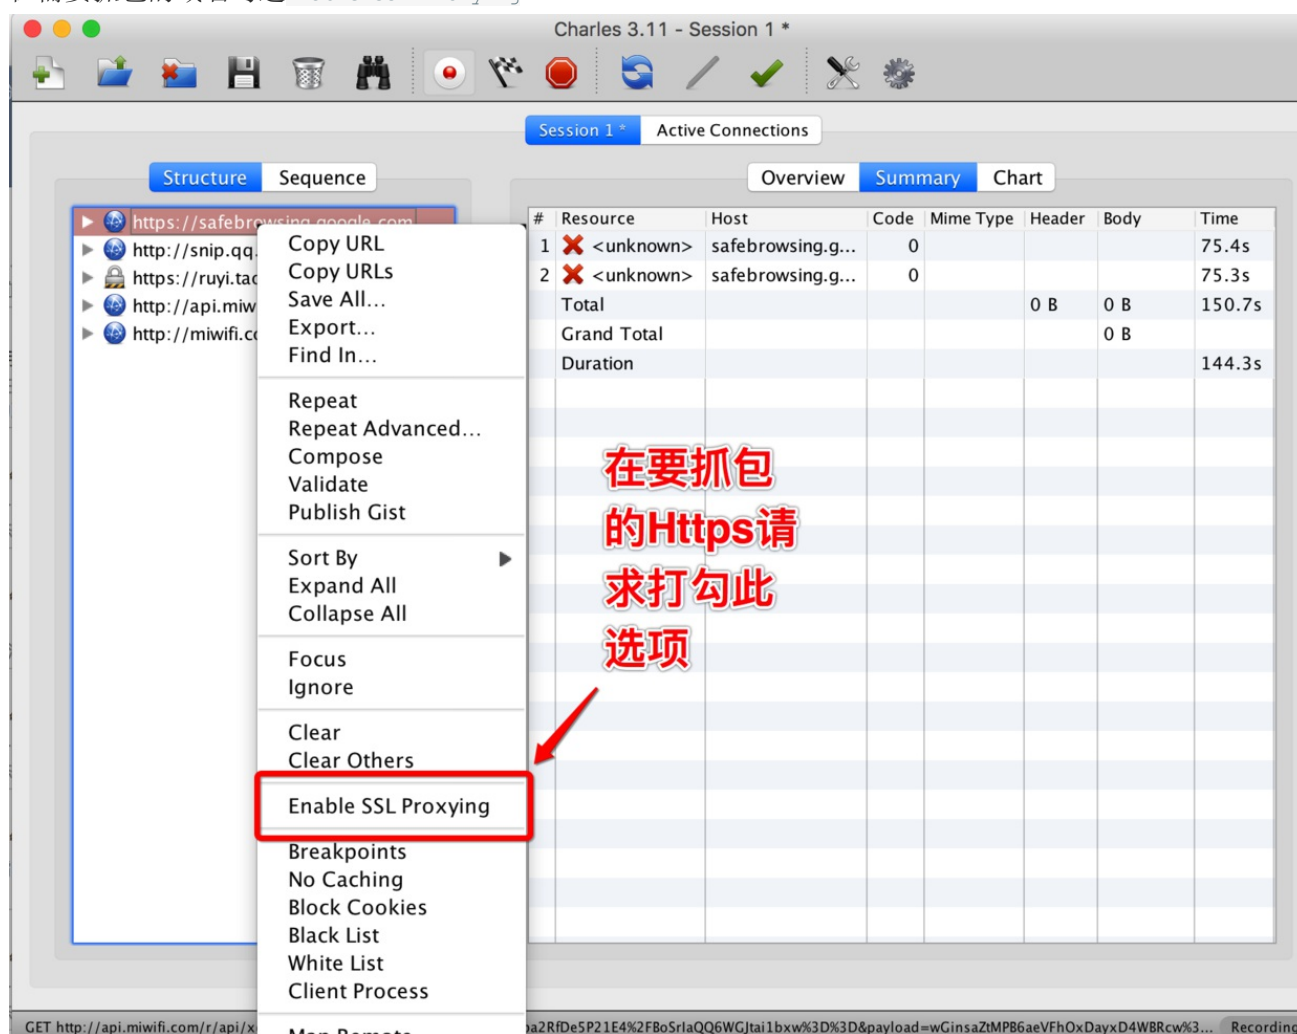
Charles 3.11 - Session 1 *

Session 1 * | Active Connections

Structure | Sequence

https://safebrowsing.google.com
http://snip.qq.
https://ruyi.tac
http://api.miw
http://miwifi.c

Copy URL
Copy URLs
Save All...
Export...
Find In...

Repeat
Repeat Advanced...
Compose
Validate
Publish Gist

Sort By
Expand All
Collapse All

Focus
Ignore

Clear
Clear Others

Enable SSL Proxying

Breakpoints
No Caching
Block Cookies
Black List
White List
Client Process

Overview | Summary | Chart

| # | Resource | Host | Code | Mime Type | Header | Body | Time |
|---|---|---|---|---|---|---|---|
| 1 | <unknown> | safebrowsing.g... | 0 | | | | 75.4s |
| 2 | <unknown> | safebrowsing.g... | 0 | | | | 75.3s |
| | Total | | | | 0 B | 0 B | 150.7s |
| | Grand Total | | | | | 0 B | |
| | Duration | | | | | | 144.3s |

在要抓包的Https请求打勾此选项

GET http://api.miwifi.com/r/api/x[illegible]a2RfDe5P21E4%2FBoSrlaQQ6WGJtai1bxw%3D%3D&payload=wGinsaZtMPB6aeVFhOxDayxD4WBRcw%3... Recording